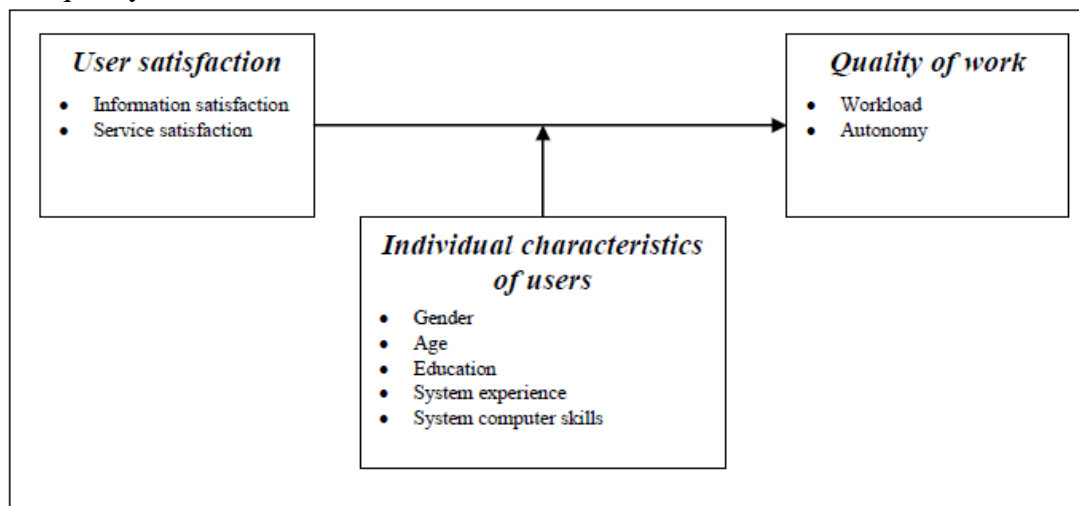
User satisfaction
- Information satisfaction
- Service satisfaction

Quality of work
- Workload
- Autonomy

Individual characteristics of users
- Gender
- Age
- Education
- System experience
- System computer skills